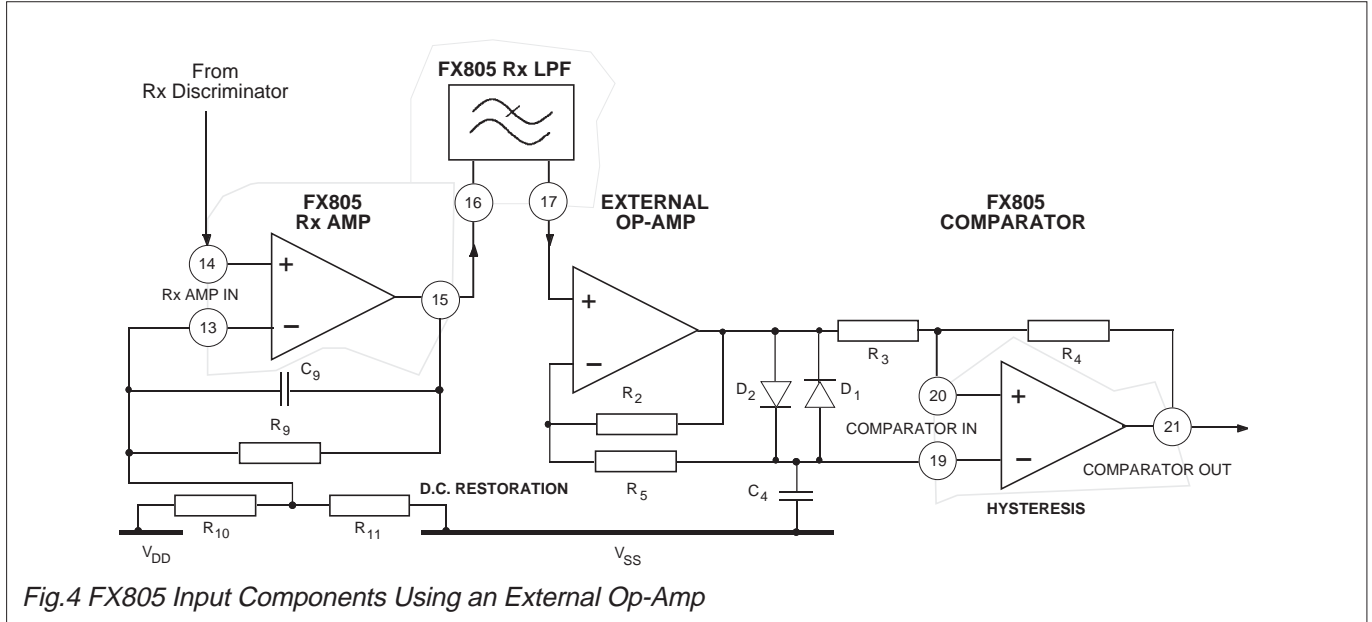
From Rx Discriminator

FX805 Rx LPF

FX805 Rx AMP

16

17

EXTERNAL OP-AMP

FX805 COMPARATOR

14

+

Rx AMP IN

13

−

15

$C_9$

$R_9$

+

−

$R_2$

$D_2$

$D_1$

$R_3$

$R_4$

20

+

COMPARATOR IN

21

$R_5$

19

−

COMPARATOR OUT

D.C. RESTORATION

$C_4$

HYSTERESIS

$R_{10}$

$R_{11}$

$V_{DD}$

$V_{SS}$

Fig.4 FX805 Input Components Using an External Op-Amp